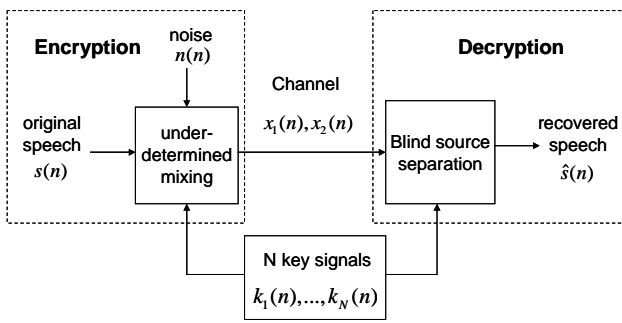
Encryption

noise
$n(n)$

original speech
$s(n)$

under-determined mixing

Channel
$x_1(n), x_2(n)$

Decryption

Blind source separation

recovered speech
$\hat{s}(n)$

N key signals
$k_1(n), ..., k_N(n)$